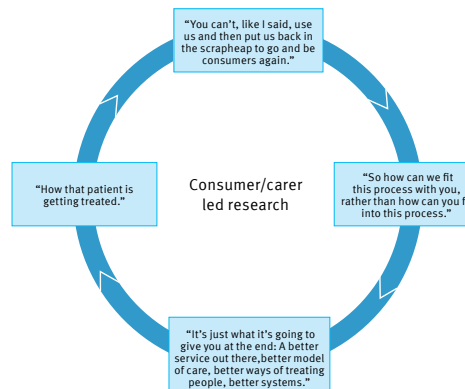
"You can't, like I said, use us and then put us back in the scrapheap to go and be consumers again."

"So how can we fit this process with you, rather than how can you f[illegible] into this process."

Consumer/carer led research

"How that patient is getting treated."

"It's just what it's going to give you at the end: A better service out there,better model of care, better ways of treating people, better systems."